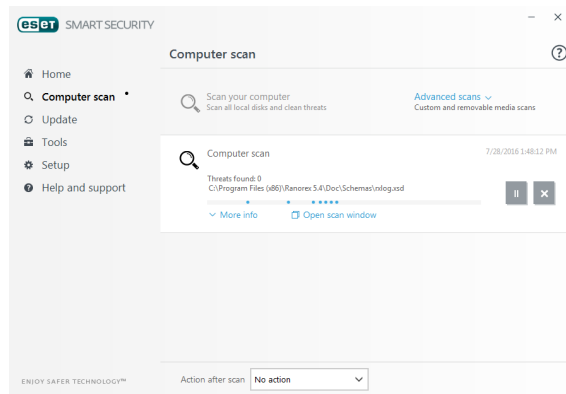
eset SMART SECURITY

Computer scan

Home
Computer scan
Update
Tools
Setup
Help and support

Scan your computer
Scan all local disks and clean threats

Advanced scans
Custom and removable media scans

Computer scan
7/28/2016 1:48:12 PM
Threats found: 0
C:\Program Files (x86)\Ranorex 5.4\Doc\Schemas\nlog.xsd

More info
Open scan window

ENJOY SAFER TECHNOLOGY™

Action after scan
No action